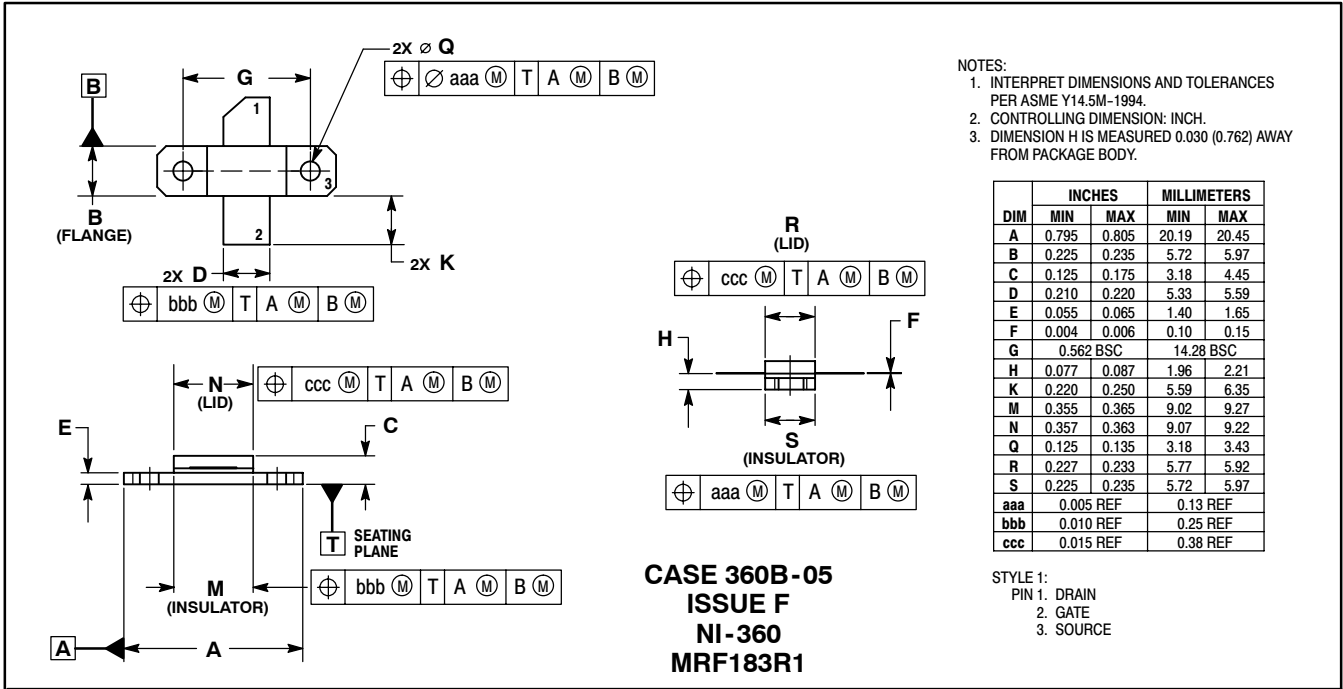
2X ⌀ Q

| ⊕ | ∅ aaa Ⓜ | T | A Ⓜ | B Ⓜ |

G

B

1

3

B (FLANGE)

2

2X D

2X K

| ⊕ | bbb Ⓜ | T | A Ⓜ | B Ⓜ |

R (LID)

| ⊕ | ccc Ⓜ | T | A Ⓜ | B Ⓜ |

H

F

S (INSULATOR)

| ⊕ | aaa Ⓜ | T | A Ⓜ | B Ⓜ |

N (LID)

| ⊕ | ccc Ⓜ | T | A Ⓜ | B Ⓜ |

E

C

T SEATING PLANE

M (INSULATOR)

| ⊕ | bbb Ⓜ | T | A Ⓜ | B Ⓜ |

A

A

NOTES:
1. INTERPRET DIMENSIONS AND TOLERANCES PER ASME Y14.5M−1994.
2. CONTROLLING DIMENSION: INCH.
3. DIMENSION H IS MEASURED 0.030 (0.762) AWAY FROM PACKAGE BODY.

| DIM | INCHES MIN | INCHES MAX | MILLIMETERS MIN | MILLIMETERS MAX |
|---|---|---|---|---|
| A | 0.795 | 0.805 | 20.19 | 20.45 |
| B | 0.225 | 0.235 | 5.72 | 5.97 |
| C | 0.125 | 0.175 | 3.18 | 4.45 |
| D | 0.210 | 0.220 | 5.33 | 5.59 |
| E | 0.055 | 0.065 | 1.40 | 1.65 |
| F | 0.004 | 0.006 | 0.10 | 0.15 |
| G | 0.562 BSC | | 14.28 BSC | |
| H | 0.077 | 0.087 | 1.96 | 2.21 |
| K | 0.220 | 0.250 | 5.59 | 6.35 |
| M | 0.355 | 0.365 | 9.02 | 9.27 |
| N | 0.357 | 0.363 | 9.07 | 9.22 |
| Q | 0.125 | 0.135 | 3.18 | 3.43 |
| R | 0.227 | 0.233 | 5.77 | 5.92 |
| S | 0.225 | 0.235 | 5.72 | 5.97 |
| aaa | 0.005 REF | | 0.13 REF | |
| bbb | 0.010 REF | | 0.25 REF | |
| ccc | 0.015 REF | | 0.38 REF | |

STYLE 1:
PIN 1. DRAIN
2. GATE
3. SOURCE

CASE 360B-05
ISSUE F
NI-360
MRF183R1